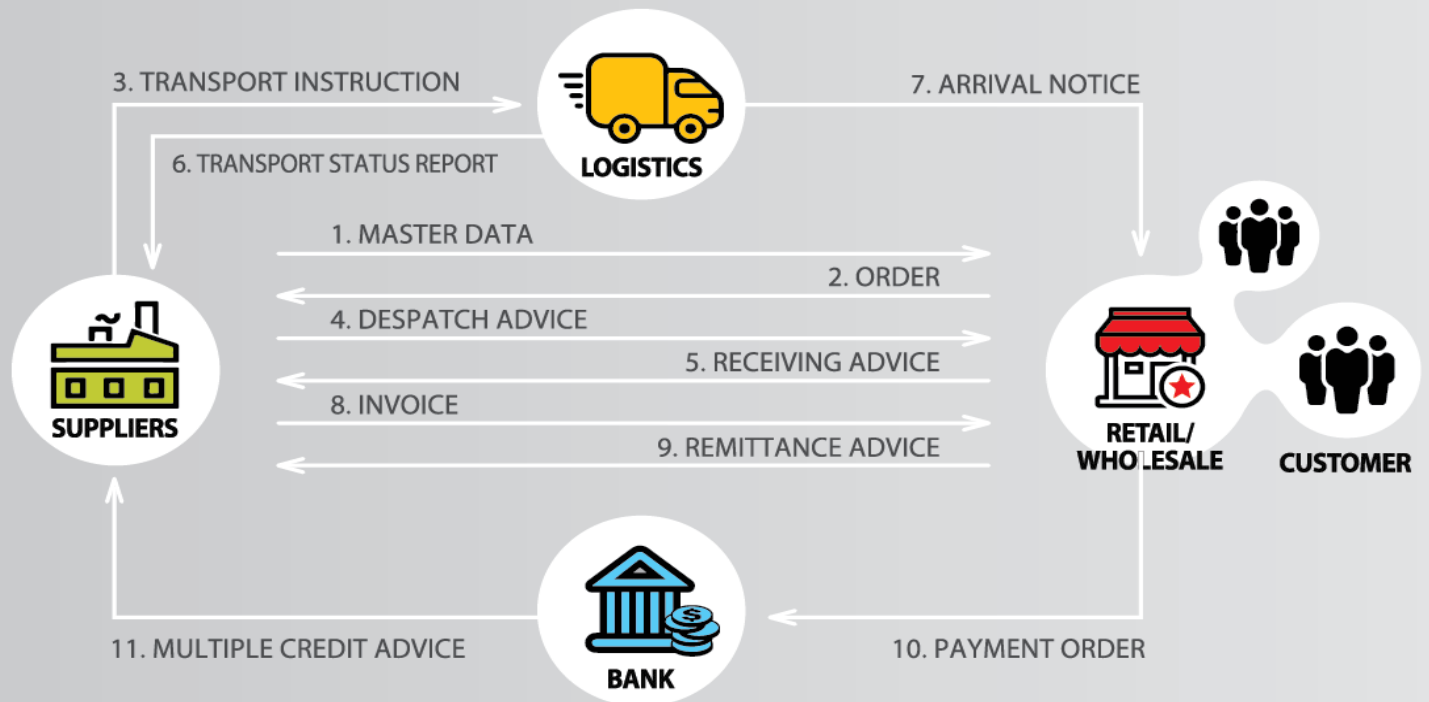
3. TRANSPORT INSTRUCTION

LOGISTICS

7. ARRIVAL NOTICE

6. TRANSPORT STATUS REPORT

1. MASTER DATA

2. ORDER

4. DESPATCH ADVICE

5. RECEIVING ADVICE

8. INVOICE

9. REMITTANCE ADVICE

SUPPLIERS

RETAIL/ WHOLESALE

CUSTOMER

BANK

11. MULTIPLE CREDIT ADVICE

10. PAYMENT ORDER